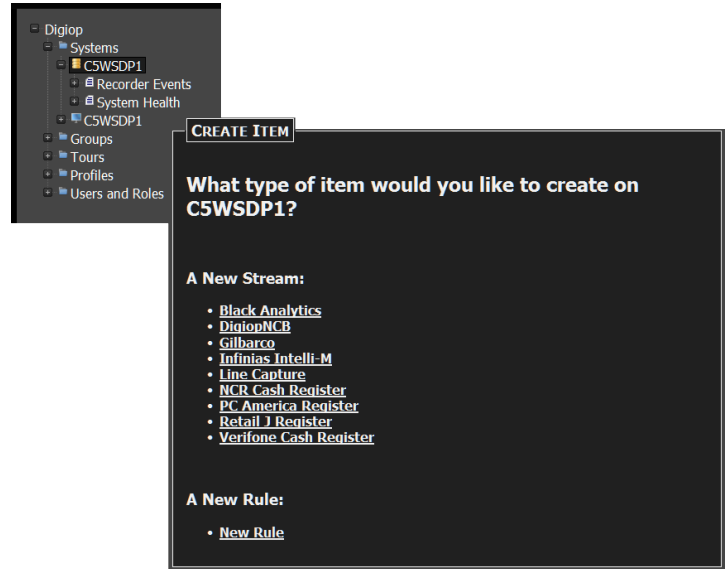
Digiop
Systems
C5WSDP1
Recorder Events
System Health
C5WSDP1
Groups
Tours
Profiles
Users and Roles

CREATE ITEM

What type of item would you like to create on C5WSDP1?

A New Stream:

- Black Analytics
- DigiopNCB
- Gilbarco
- Infinias Intelli-M
- Line Capture
- NCR Cash Register
- PC America Register
- Retail J Register
- Verifone Cash Register

A New Rule:

- New Rule